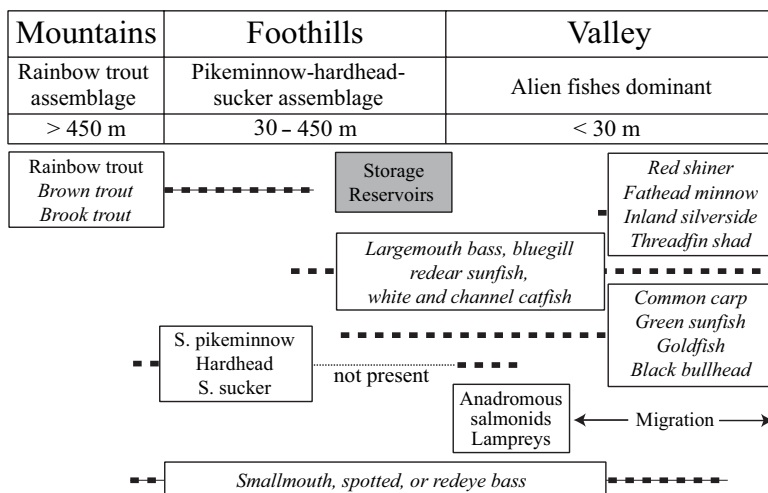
| Mountains | Foothills | Valley |
|---|---|---|
| Rainbow trout assemblage | Pikeminnow-hardhead-sucker assemblage | Alien fishes dominant |
| > 450 m | 30 – 450 m | < 30 m |

Rainbow trout
*Brown trout*
*Brook trout*

Storage Reservoirs

*Red shiner*
*Fathead minnow*
*Inland silverside*
*Threadfin shad*

*Largemouth bass, bluegill redear sunfish, white and channel catfish*

*Common carp*
*Green sunfish*
*Goldfish*
*Black bullhead*

S. pikeminnow
Hardhead
S. sucker

not present

Anadromous salmonids
Lampreys

Migration

*Smallmouth, spotted, or redeye bass*